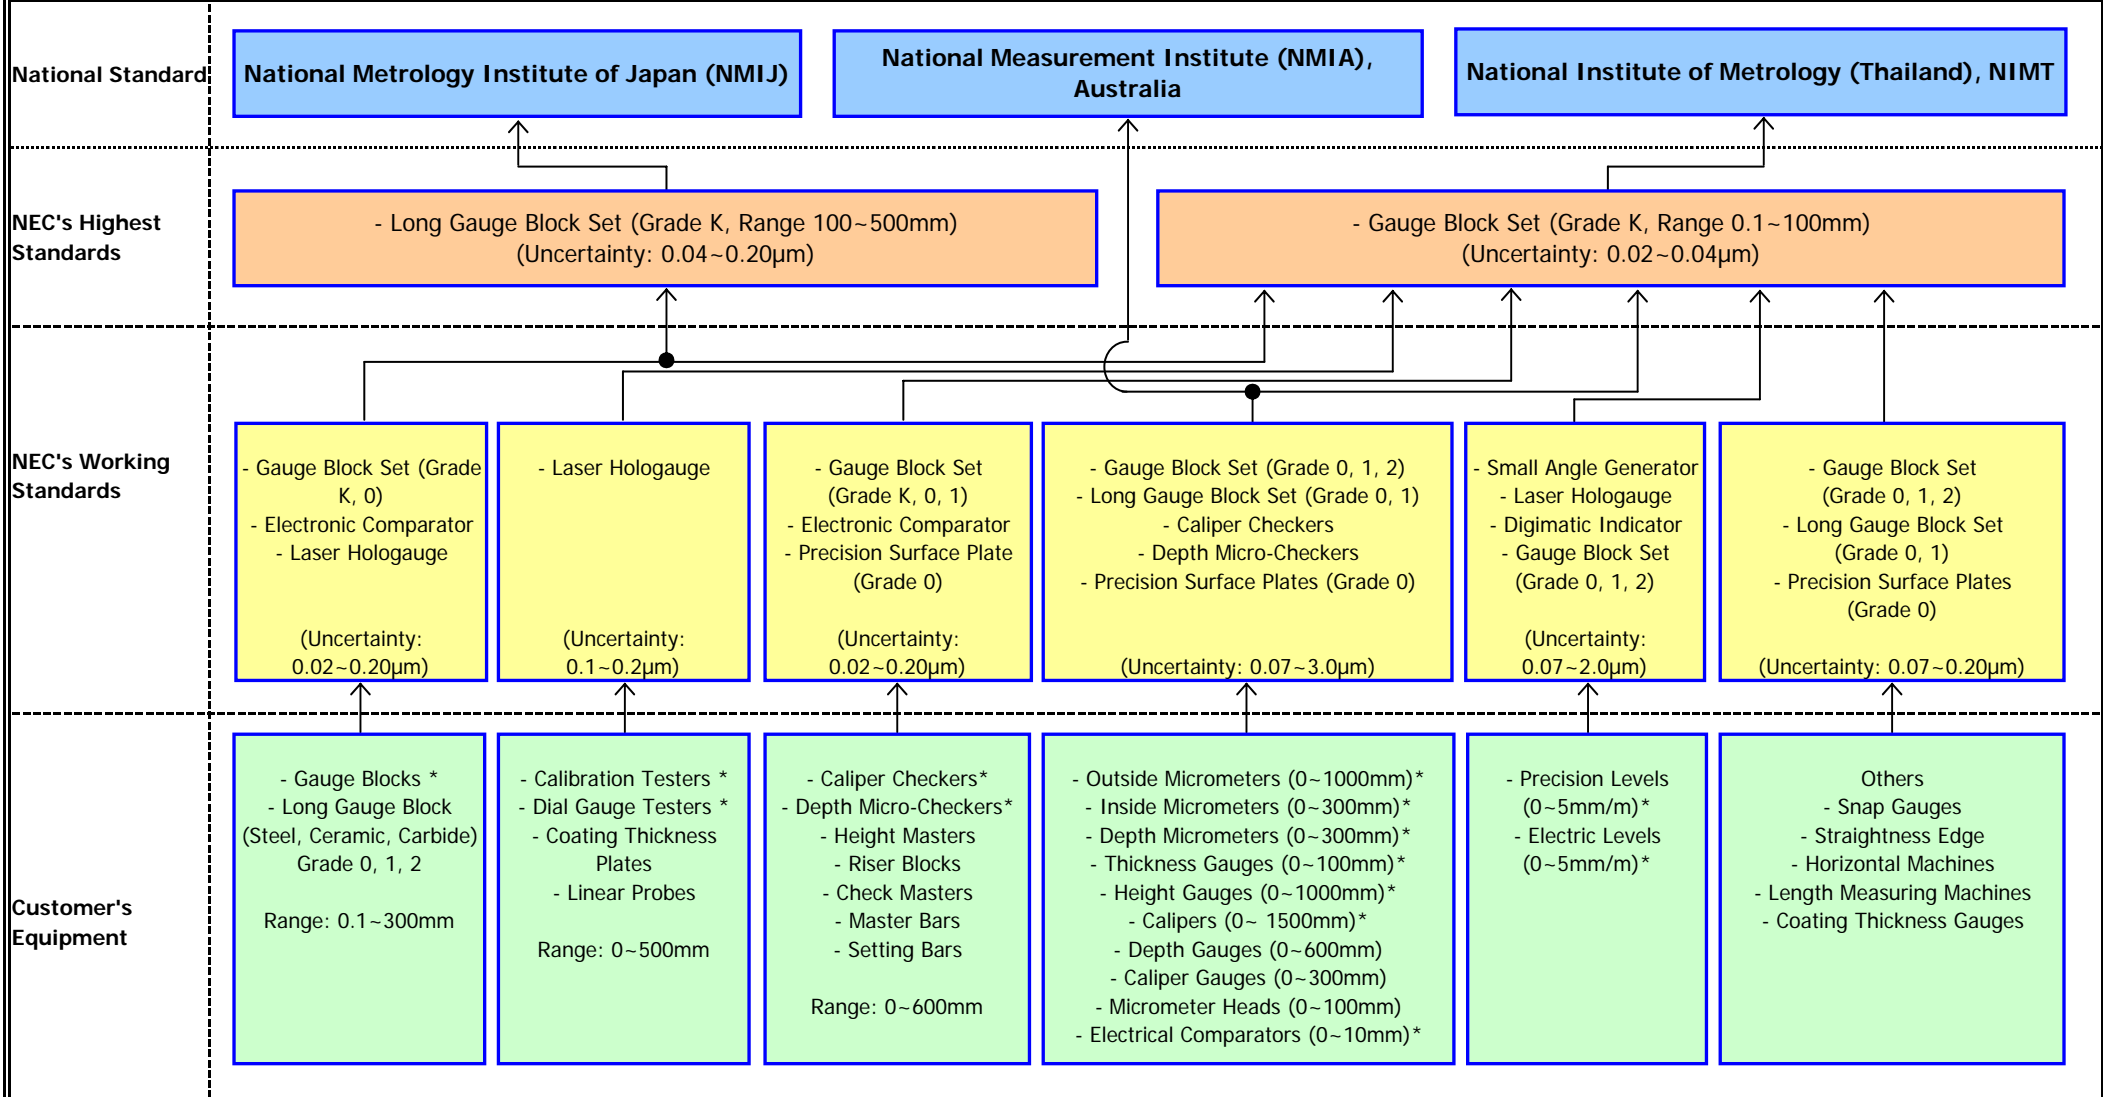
National Standard

National Metrology Institute of Japan (NMIJ)

National Measurement Institute (NMIA), Australia

National Institute of Metrology (Thailand), NIMT

NEC's Highest Standards

- Long Gauge Block Set (Grade K, Range 100~500mm) (Uncertainty: 0.04~0.20µm)

- Gauge Block Set (Grade K, Range 0.1~100mm) (Uncertainty: 0.02~0.04µm)

NEC's Working Standards

- Gauge Block Set (Grade K, 0)
- Electronic Comparator
- Laser Hologauge

(Uncertainty: 0.02~0.20µm)

- Laser Hologauge

(Uncertainty: 0.1~0.2µm)

- Gauge Block Set (Grade K, 0, 1)
- Electronic Comparator
- Precision Surface Plate (Grade 0)

(Uncertainty: 0.02~0.20µm)

- Gauge Block Set (Grade 0, 1, 2)
- Long Gauge Block Set (Grade 0, 1)
- Caliper Checkers
- Depth Micro-Checkers
- Precision Surface Plates (Grade 0)

(Uncertainty: 0.07~3.0µm)

- Small Angle Generator
- Laser Hologauge
- Digimatic Indicator
- Gauge Block Set (Grade 0, 1, 2)

(Uncertainty: 0.07~2.0µm)

- Gauge Block Set (Grade 0, 1, 2)
- Long Gauge Block Set (Grade 0, 1)
- Precision Surface Plates (Grade 0)

(Uncertainty: 0.07~0.20µm)

Customer's Equipment

- Gauge Blocks *
- Long Gauge Block (Steel, Ceramic, Carbide) Grade 0, 1, 2

Range: 0.1~300mm

- Calibration Testers *
- Dial Gauge Testers *
- Coating Thickness Plates
- Linear Probes

Range: 0~500mm

- Caliper Checkers*
- Depth Micro-Checkers*
- Height Masters
- Riser Blocks
- Check Masters
- Master Bars
- Setting Bars

Range: 0~600mm

- Outside Micrometers (0~1000mm)*
- Inside Micrometers (0~300mm)*
- Depth Micrometers (0~300mm)*
- Thickness Gauges (0~100mm)*
- Height Gauges (0~1000mm)*
- Calipers (0~ 1500mm)*
- Depth Gauges (0~600mm)
- Caliper Gauges (0~300mm)
- Micrometer Heads (0~100mm)
- Electrical Comparators (0~10mm)*

- Precision Levels (0~5mm/m)*
- Electric Levels (0~5mm/m)*

Others
- Snap Gauges
- Straightness Edge
- Horizontal Machines
- Length Measuring Machines
- Coating Thickness Gauges